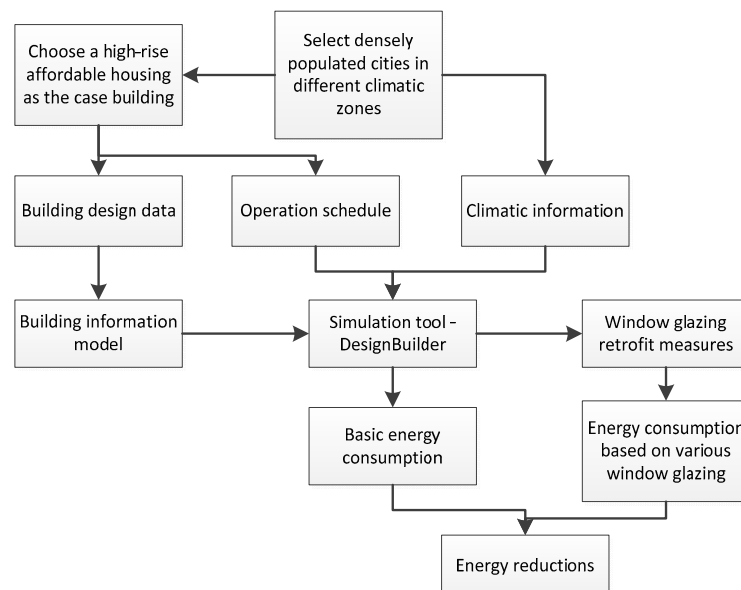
Select densely populated cities in different climatic zones

Choose a high-rise affordable housing as the case building

Building design data

Operation schedule

Climatic information

Building information model

Simulation tool - DesignBuilder

Window glazing retrofit measures

Basic energy consumption

Energy consumption based on various window glazing

Energy reductions